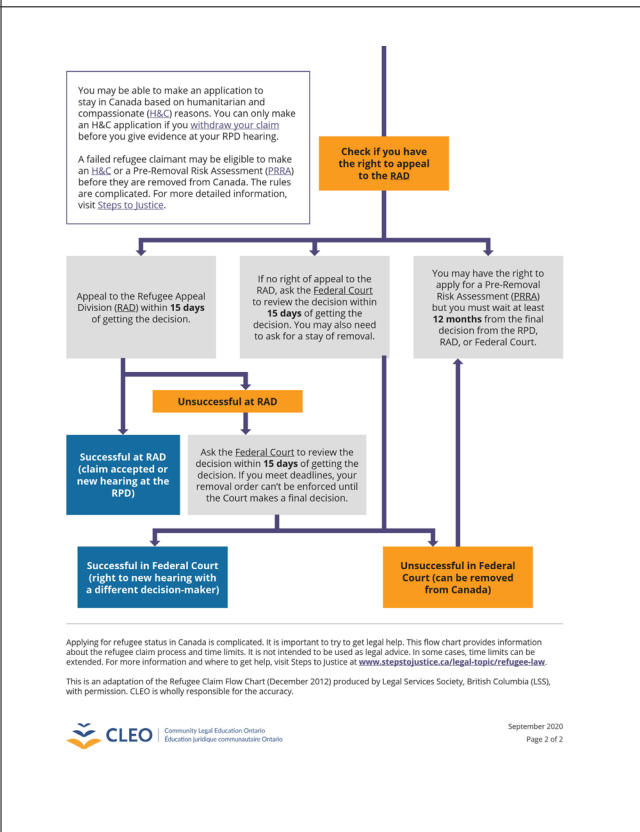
You may be able to make an application to stay in Canada based on humanitarian and compassionate (H&C) reasons. You can only make an H&C application if you withdraw your claim before you give evidence at your RPD hearing.

A failed refugee claimant may be eligible to make an H&C or a Pre-Removal Risk Assessment (PRRA) before they are removed from Canada. The rules are complicated. For more detailed information, visit Steps to Justice.

Check if you have the right to appeal to the RAD

Appeal to the Refugee Appeal Division (RAD) within 15 days of getting the decision.

If no right of appeal to the RAD, ask the Federal Court to review the decision within 15 days of getting the decision. You may also need to ask for a stay of removal.

You may have the right to apply for a Pre-Removal Risk Assessment (PRRA) but you must wait at least 12 months from the final decision from the RPD, RAD, or Federal Court.

Unsuccessful at RAD

Successful at RAD (claim accepted or new hearing at the RPD)

Ask the Federal Court to review the decision within 15 days of getting the decision. If you meet deadlines, your removal order can't be enforced until the Court makes a final decision.

Successful in Federal Court (right to new hearing with a different decision-maker)

Unsuccessful in Federal Court (can be removed from Canada)

Applying for refugee status in Canada is complicated. It is important to try to get legal help. This flow chart provides information about the refugee claim process and time limits. It is not intended to be used as legal advice. In some cases, time limits can be extended. For more information and where to get help, visit Steps to Justice at www.stepstojustice.ca/legal-topic/refugee-law.

This is an adaptation of the Refugee Claim Flow Chart (December 2012) produced by Legal Services Society, British Columbia (LSS), with permission. CLEO is wholly responsible for the accuracy.

CLEO | Community Legal Education Ontario
Éducation juridique communautaire Ontario

September 2020
Page 2 of 2